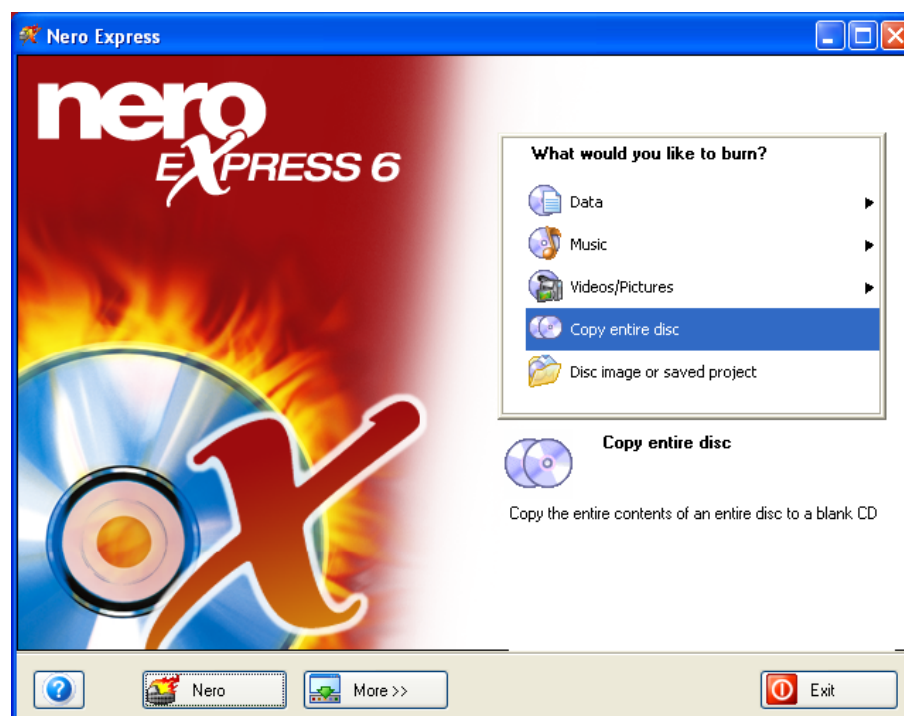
Nero Express

nero
EXPRESS 6

What would you like to burn?

Data

Music

Videos/Pictures

Copy entire disc

Disc image or saved project

Copy entire disc

Copy the entire contents of an entire disc to a blank CD

Nero

More >>

Exit